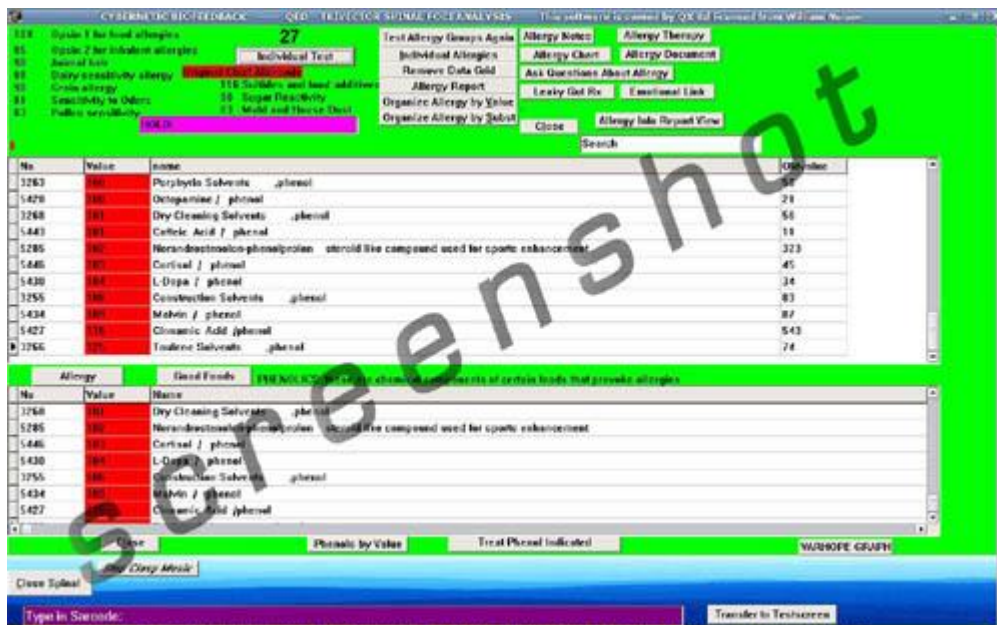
CYBERNETIC BIOFEEDBACK QED TRIVECTOR SIGNAL FOCUS ANALYSIS This software is owned by QX ltd licensed from William Nelson

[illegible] Opsin 1 for food allergies
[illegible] Opsin 2 for inhalant allergies
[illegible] Animal hair
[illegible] Dairy sensitivity allergy
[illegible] Grain allergy
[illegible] Sensitivity to Odors
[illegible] Pollen sensitivity

27

Individual Test

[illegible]

110 Sulfides and food additives
58 Sugar Reactivity
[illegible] Mold and House Dust

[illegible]

Test Allergy Groups Again
Individual Allergies
Remove Data Grid
Allergy Report
Organize Allergy by Value
Organize Allergy by Subst

Allergy Notes
Allergy Therapy
Allergy Chart
Allergy Document
Ask Questions About Allergy
Leaky Gut Rx
Emotional Link
Close
Allergy Info Report View
Search

| No | Value | name | Oldvalue |
|---|---|---|---|
| 3263 | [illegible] | Porphyrin Solvents ,phenol | 57 |
| 5420 | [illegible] | Octopamine / phenol | 21 |
| 3268 | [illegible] | Dry Cleaning Solvents ,phenol | 56 |
| 5443 | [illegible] | Caffeic Acid / phenol | 11 |
| 5285 | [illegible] | Norandrostenolon-phenolprolan steroid like compound used for sports enhancement | 323 |
| 5446 | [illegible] | Cortisol / phenol | 45 |
| 5430 | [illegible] | L-Dopa / phenol | 34 |
| 3255 | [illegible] | Construction Solvents ,phenol | 83 |
| 5434 | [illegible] | Malvin / phenol | 87 |
| 5427 | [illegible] | Cinnamic Acid /phenol | 543 |
| 3266 | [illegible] | Toulene Solvents ,phenol | 74 |

Allergy
Good Foods
PHENOLICS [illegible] chemical components of certain foods that provoke allergies

| No | Value | Name |
|---|---|---|
| 3268 | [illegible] | Dry Cleaning Solvents ,phenol |
| 5285 | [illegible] | Norandrostenolon-phenolprolan steroid like compound used for sports enhancement |
| 5446 | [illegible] | Cortisol / phenol |
| 5430 | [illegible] | L-Dopa / phenol |
| 3255 | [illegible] | Construction Solvents ,phenol |
| 5434 | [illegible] | Malvin / phenol |
| 5427 | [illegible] | Cinnamic Acid /phenol |

Close
Phenols by Value
Treat Phenol Indicated
WARHOPE GRAPH

Close Spinal
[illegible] Clasp Mode

Type in Barcode:
Transfer to Testscreen

Screenshot